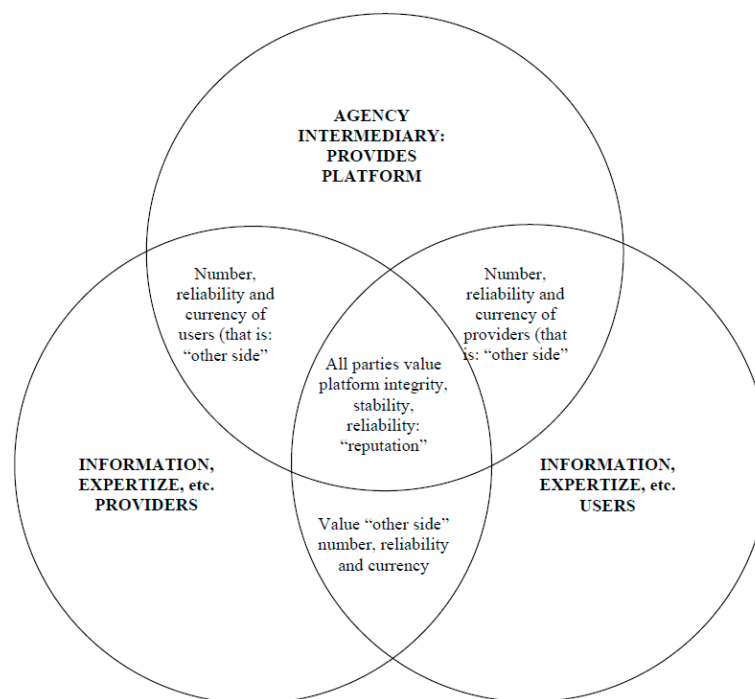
AGENCY INTERMEDIARY: PROVIDES PLATFORM

Number, reliability and currency of users (that is: "other side"

Number, reliability and currency of providers (that is: "other side"

All parties value platform integrity, stability, reliability: "reputation"

INFORMATION, EXPERTIZE, etc. PROVIDERS

INFORMATION, EXPERTIZE, etc. USERS

Value "other side" number, reliability and currency